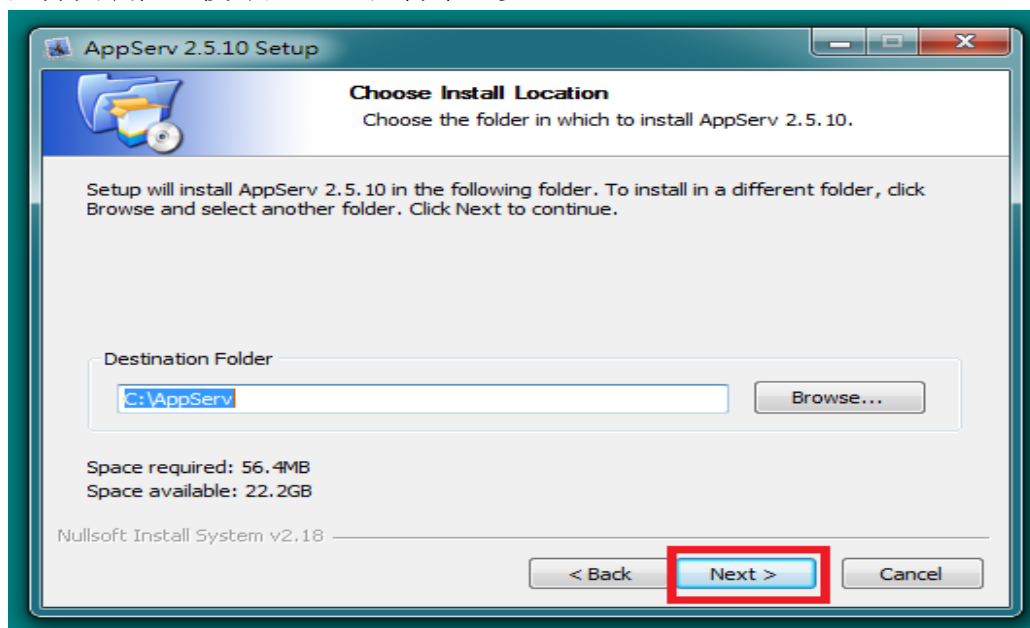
AppServ 2.5.10 Setup

Choose Install Location
Choose the folder in which to install AppServ 2.5.10.

Setup will install AppServ 2.5.10 in the following folder. To install in a different folder, click Browse and select another folder. Click Next to continue.

Destination Folder
C:\AppServ
Browse...

Space required: 56.4MB
Space available: 22.2GB

Nullsoft Install System v2.18

< Back
Next >
Cancel